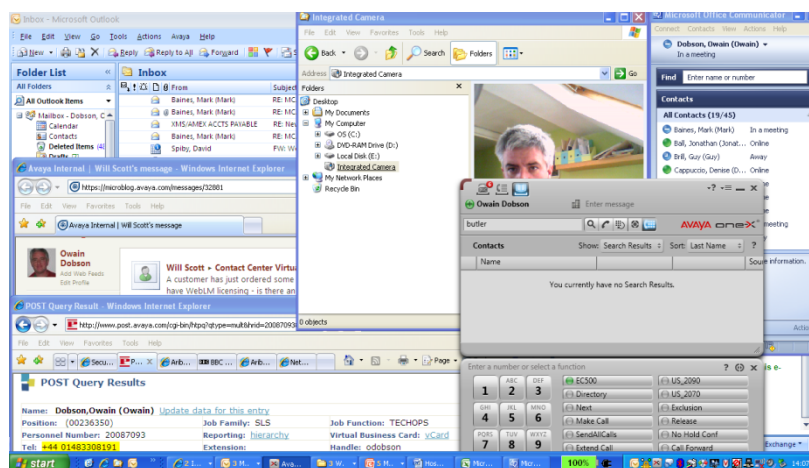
Inbox - Microsoft Outlook
File Edit View Go Tools Actions Avaya Help
New Reply Reply to All Forward
Folder List
All Folders
All Outlook Items
Mailbox - Dobson, O
Calendar
Contacts
Deleted Items (4)
Drafts
Inbox
From Subject
Baines, Mark (Mark) RE: MC
Baines, Mark (Mark) RE: MC
XMS/AMEX ACCTS PAYABLE RE: Ne
Baines, Mark (Mark) RE: MC
Spiby, David FW: W

Integrated Camera
File Edit View Favorites Tools Help
Back Search Folders
Address Integrated Camera Go
Folders
Desktop
My Documents
My Computer
OS (C:)
DVD-RAM Drive (D:)
Local Disk (E:)
Integrated Camera
My Network Places
Recycle Bin
0 objects

Microsoft Office Communicator
Connect Contacts Tools View Actions Help
Dobson, Owain (Owain)
In a meeting
Find Enter name or number
Contacts
All Contacts (19/45)
Baines, Mark (Mark) In a meeting
Ball, Jonathan (Jonat... Online
Brill, Guy (Guy) Away
Cappuccio, Denise (D... Online
meeting
Exchange

Avaya Internal | Will Scott's message - Windows Internet Explorer
https://microblog.avaya.com/messages/32881
File Edit View Favorites Tools Help
Avaya Internal | Will Scott's message
Owain Dobson
Add Web Feeds
Edit Profile
Will Scott • Contact Center Virtu
A customer has just ordered some
WebLM licensing - is there an

Owain Dobson Enter message
butler
AVAYA one-X
Contacts Show: Search Results Sort: Last Name
Name Sour
You currently have no Search Results.

Enter a number or select a function
1 2 ABC 3 DEF
4 GHI 5 JKL 6 MNO
7 PQRS 8 TUV 9 WXYZ
EC500 US_2090
Directory US_2070
Next Exclusion
Make Call Release
SendAllCalls No Hold Conf
Extend Call Call Forward

POST Query Result - Windows Internet Explorer
http://www.post.avaya.com/cgi-bin/htpq?qtype=multibhrid=20087093
File Edit View Favorites Tools Help
POST Query Results
Name: Dobson,Owain (Owain) Update data for this entry
Position: (00236350) Job Family: SLS Job Function: TECHOPS
Personnel Number: 20087093 Reporting: hierarchy Virtual Business Card: vCard
Tel: +44 01483308191 Extension: Handle: odobson

start 100%